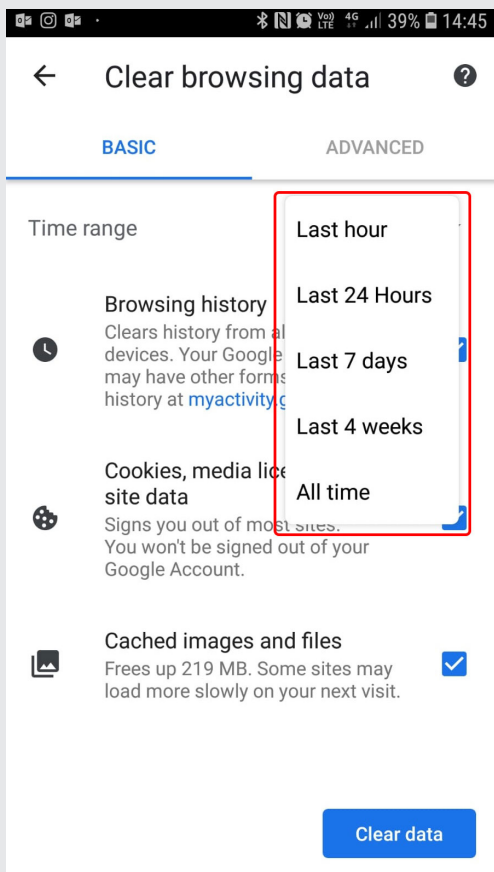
Vo) LTE 4G 39% 14:45

Clear browsing data

BASIC

ADVANCED

Time range

Last hour

Last 24 Hours

Last 7 days

Last 4 weeks

All time

Browsing history
Clears history from al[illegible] devices. Your Google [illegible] may have other forms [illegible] history at myactivity.g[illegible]

Cookies, media lice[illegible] site data
Signs you out of most sites. You won't be signed out of your Google Account.

Cached images and files
Frees up 219 MB. Some sites may load more slowly on your next visit.

Clear data